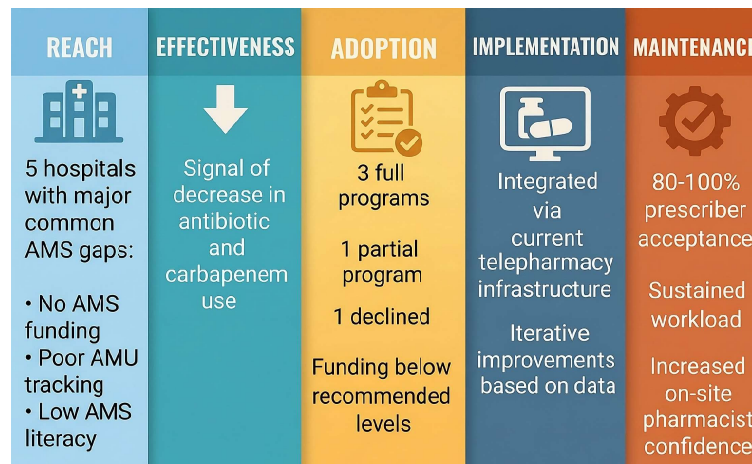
REACH

5 hospitals with major common AMS gaps:

• No AMS funding
• Poor AMU tracking
• Low AMS literacy

EFFECTIVENESS

Signal of decrease in antibiotic and carbapenem use

ADOPTION

3 full programs

1 partial program

1 declined

Funding below recommended levels

IMPLEMENTATION

Integrated via current telepharmacy infrastructure

Iterative improvements based on data

MAINTENANC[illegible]

80-100% prescriber acceptance

Sustained workload

Increased on-site pharmacist confidence